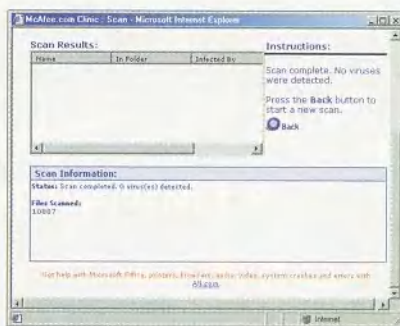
McAfee.com Clinic : Scan - Microsoft Internet Explorer

Scan Results:

| Name | In Folder | Infected By |
|---|---|---|

Instructions:

Scan complete. No viruses were detected.

Press the Back button to start a new scan.

Back

Scan Information:

Status: Scan completed. 0 virus(es) detected.

Files Scanned:
10887

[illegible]

Internet